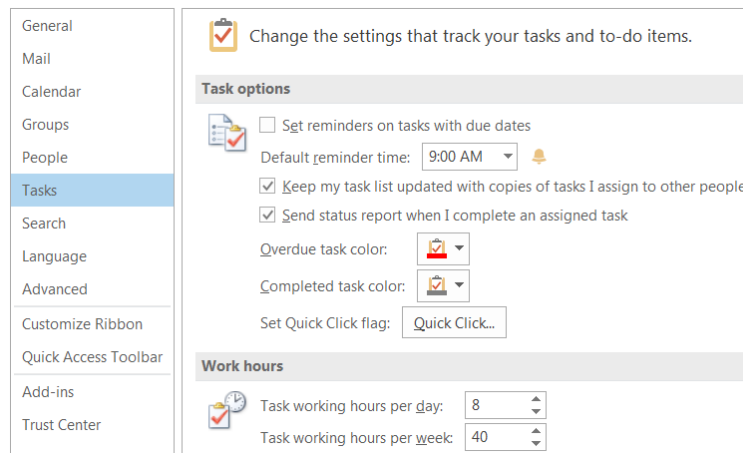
General
Mail
Calendar
Groups
People
Tasks
Search
Language
Advanced
Customize Ribbon
Quick Access Toolbar
Add-ins
Trust Center

Change the settings that track your tasks and to-do items.

Task options

Set reminders on tasks with due dates
Default reminder time: 9:00 AM
Keep my task list updated with copies of tasks I assign to other people
Send status report when I complete an assigned task
Overdue task color:
Completed task color:
Set Quick Click flag: Quick Click...

Work hours

Task working hours per day: 8
Task working hours per week: 40